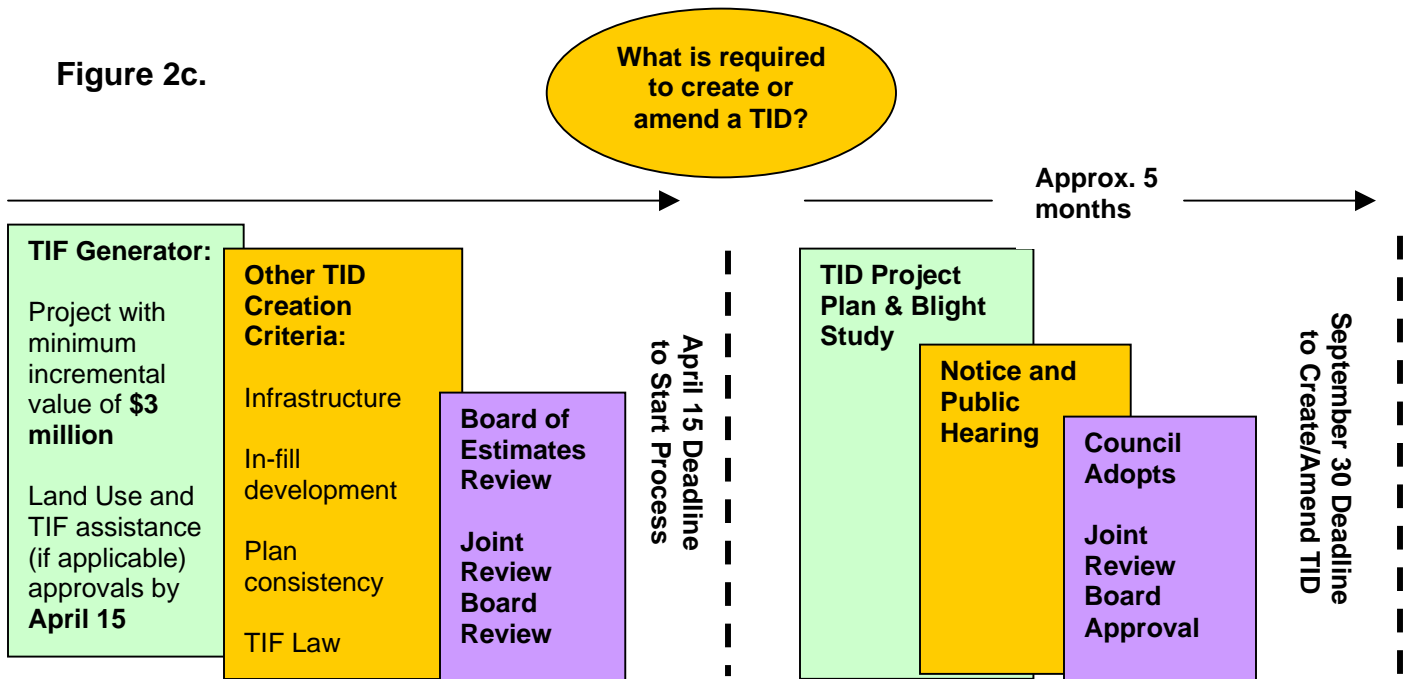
Figure 2c.

What is required to create or amend a TID?

Approx. 5 months

TIF Generator:

Project with minimum incremental value of **$3 million**

Land Use and TIF assistance (if applicable) approvals by **April 15**

Other TID Creation Criteria:

Infrastructure

In-fill development

Plan consistency

TIF Law

Board of Estimates Review

Joint Review Board Review

April 15 Deadline to Start Process

TID Project Plan & Blight Study

Notice and Public Hearing

Council Adopts

Joint Review Board Approval

September 30 Deadline to Create/Amend TID